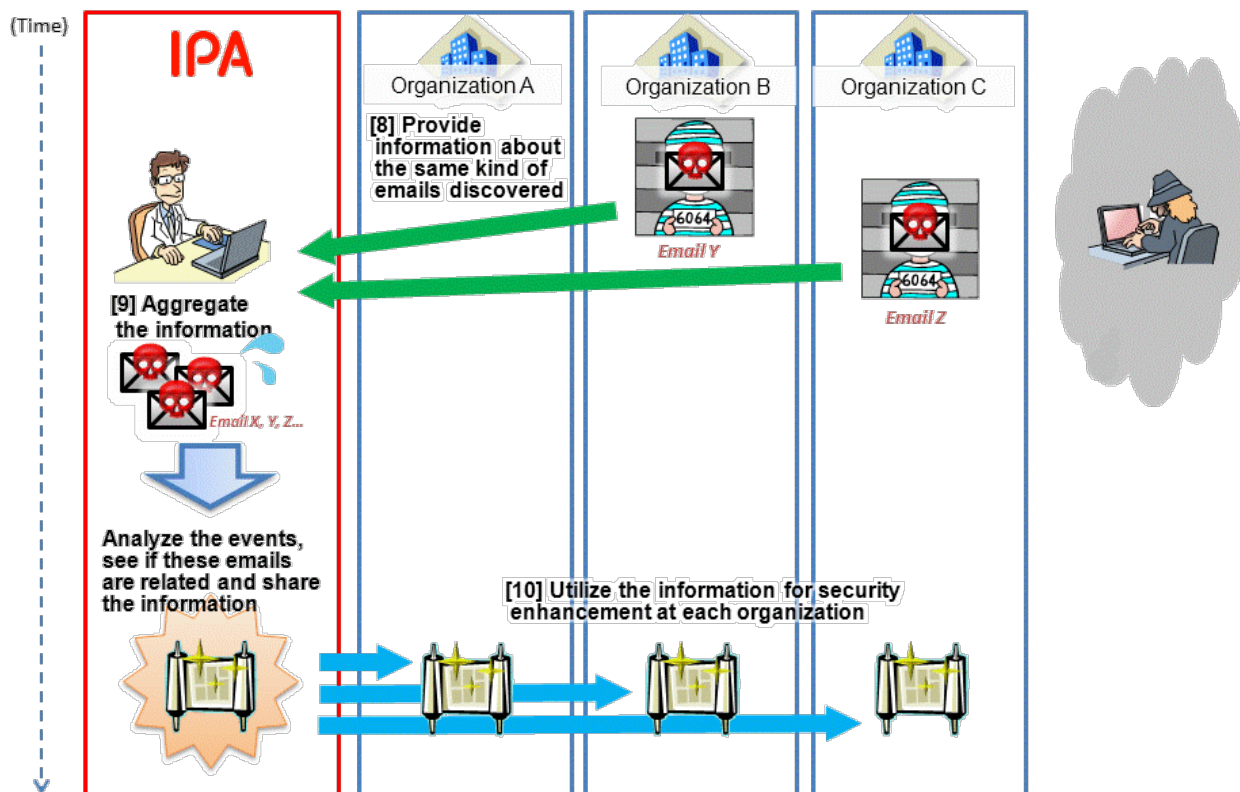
(Time)

IPA

Organization A

Organization B

Organization C

[8] Provide information about the same kind of emails discovered

6064

Email Y

6064

Email Z

[9] Aggregate the information

Email X, Y, Z...

Analyze the events, see if these emails are related and share the information

[10] Utilize the information for security enhancement at each organization